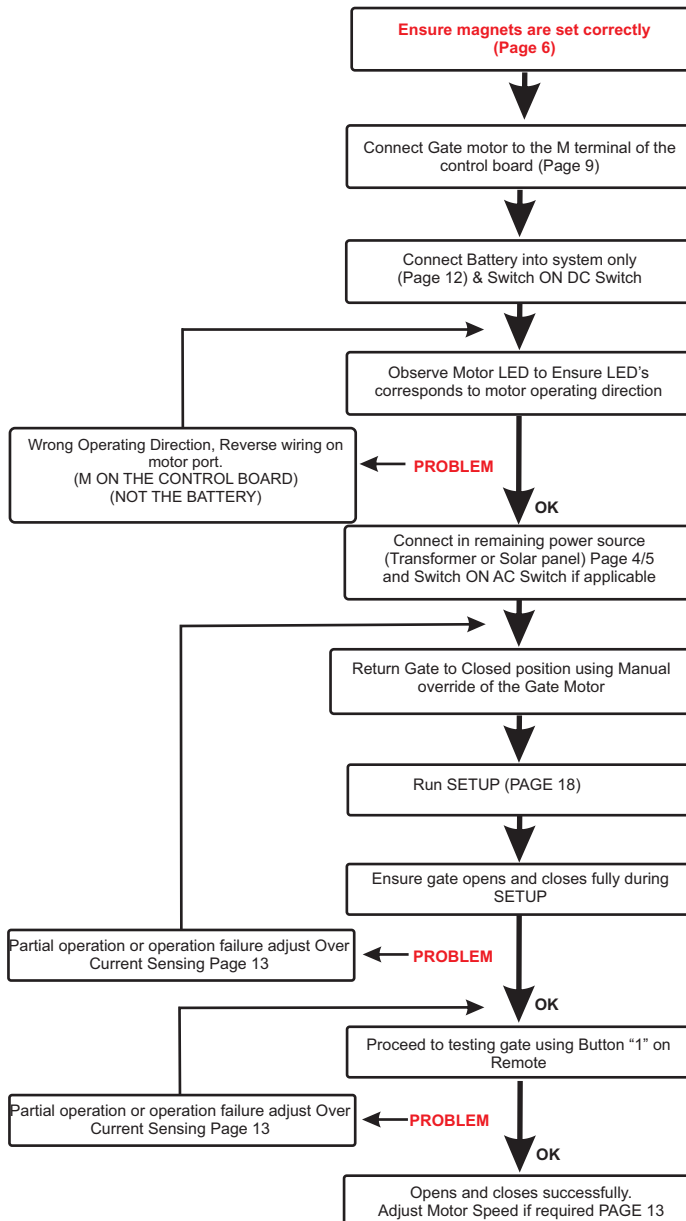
Ensure magnets are set correctly (Page 6)

Connect Gate motor to the M terminal of the control board (Page 9)

Connect Battery into system only (Page 12) & Switch ON DC Switch

Observe Motor LED to Ensure LED's corresponds to motor operating direction

Wrong Operating Direction, Reverse wiring on motor port. (M ON THE CONTROL BOARD) (NOT THE BATTERY)

PROBLEM

OK

Connect in remaining power source (Transformer or Solar panel) Page 4/5 and Switch ON AC Switch if applicable

Return Gate to Closed position using Manual override of the Gate Motor

Run SETUP (PAGE 18)

Ensure gate opens and closes fully during SETUP

Partial operation or operation failure adjust Over Current Sensing Page 13

PROBLEM

OK

Proceed to testing gate using Button "1" on Remote

Partial operation or operation failure adjust Over Current Sensing Page 13

PROBLEM

OK

Opens and closes successfully. Adjust Motor Speed if required PAGE 13